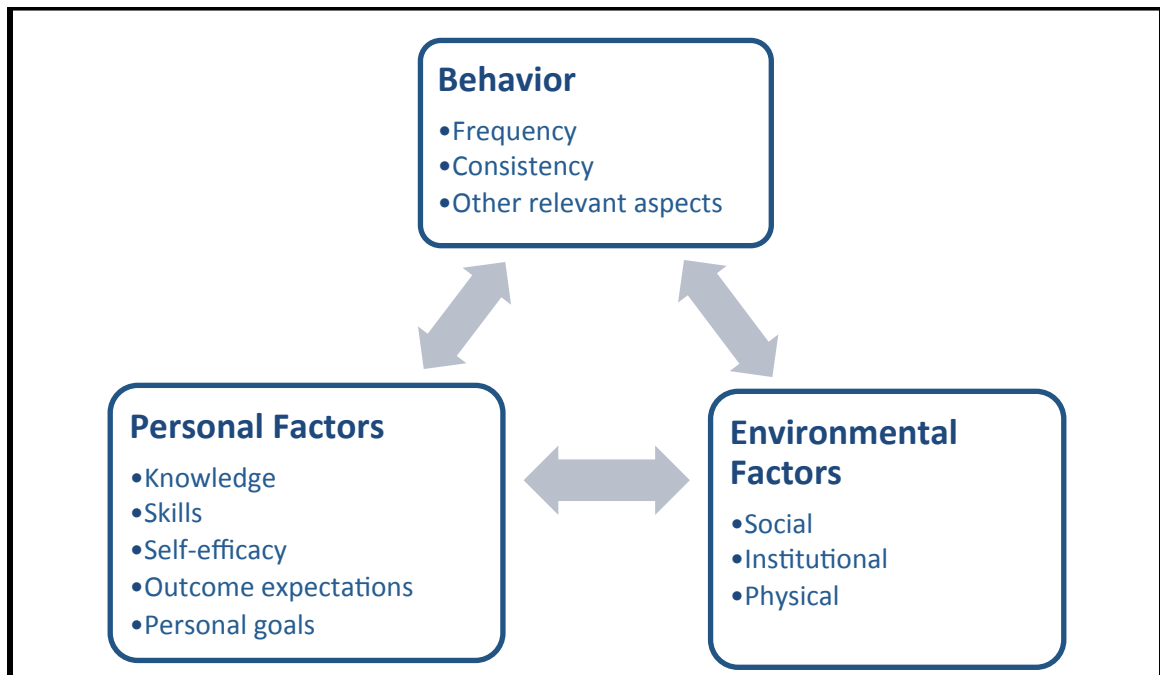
Behavior
•Frequency
•Consistency
•Other relevant aspects

Personal Factors
•Knowledge
•Skills
•Self-efficacy
•Outcome expectations
•Personal goals

Environmental Factors
•Social
•Institutional
•Physical